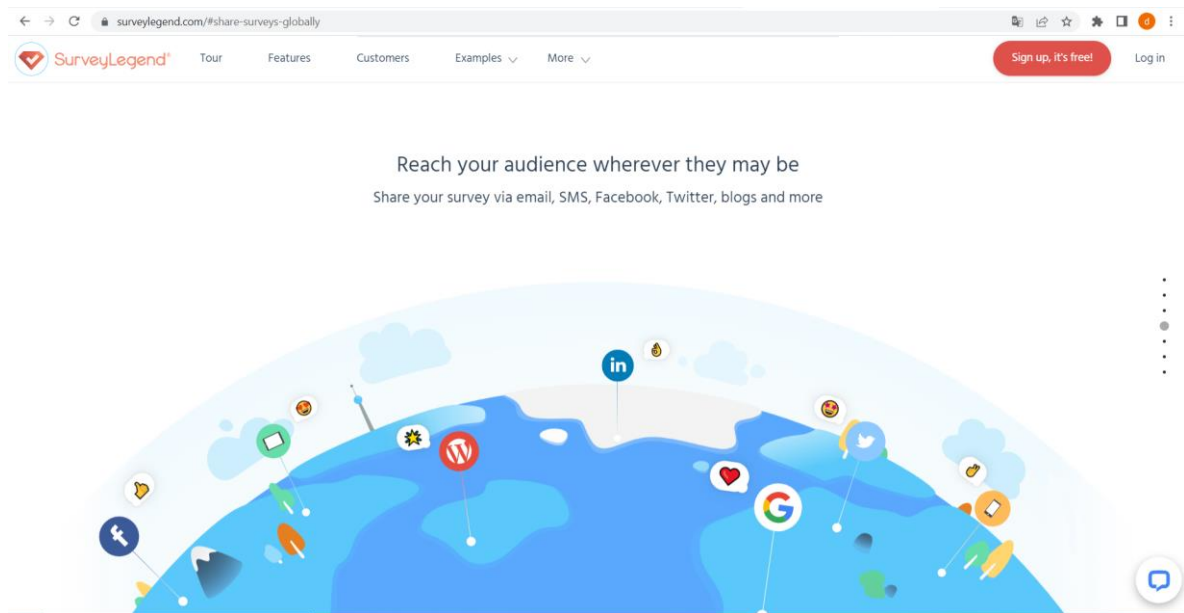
surveylegend.com/#share-surveys-globally

SurveyLegend® Tour Features Customers Examples More

Sign up, it's free! Log in

Reach your audience wherever they may be

Share your survey via email, SMS, Facebook, Twitter, blogs and more

in

G